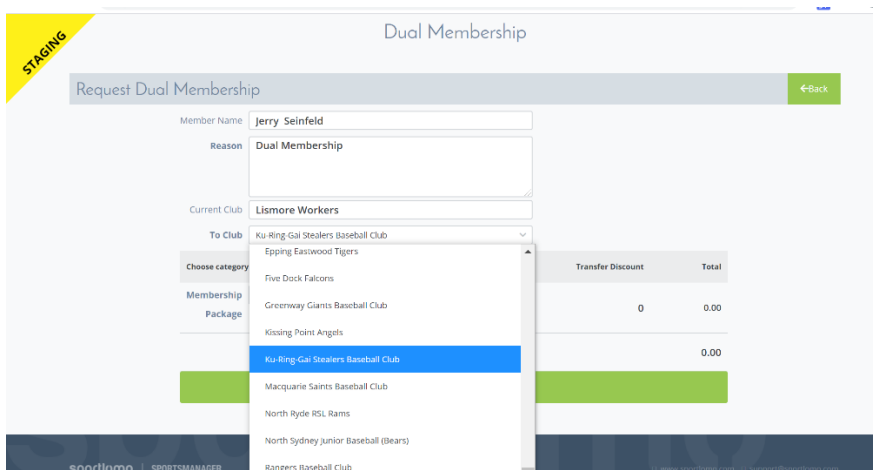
STAGING

Dual Membership

Request Dual Membership

←Back

Member Name Jerry Seinfeld

Reason Dual Membership

Current Club Lismore Workers

To Club Ku-Ring-Gai Stealers Baseball Club

Choose category

Membership Package

Transfer Discount

Total

0

0.00

0.00

Epping Eastwood Tigers
Five Dock Falcons
Greenway Giants Baseball Club
Kissing Point Angels
Ku-Ring-Gai Stealers Baseball Club
Macquarie Saints Baseball Club
North Ryde RSL Rams
North Sydney Junior Baseball (Bears)
Rangers Baseball Club

sportlomo | SPORTSMANAGER